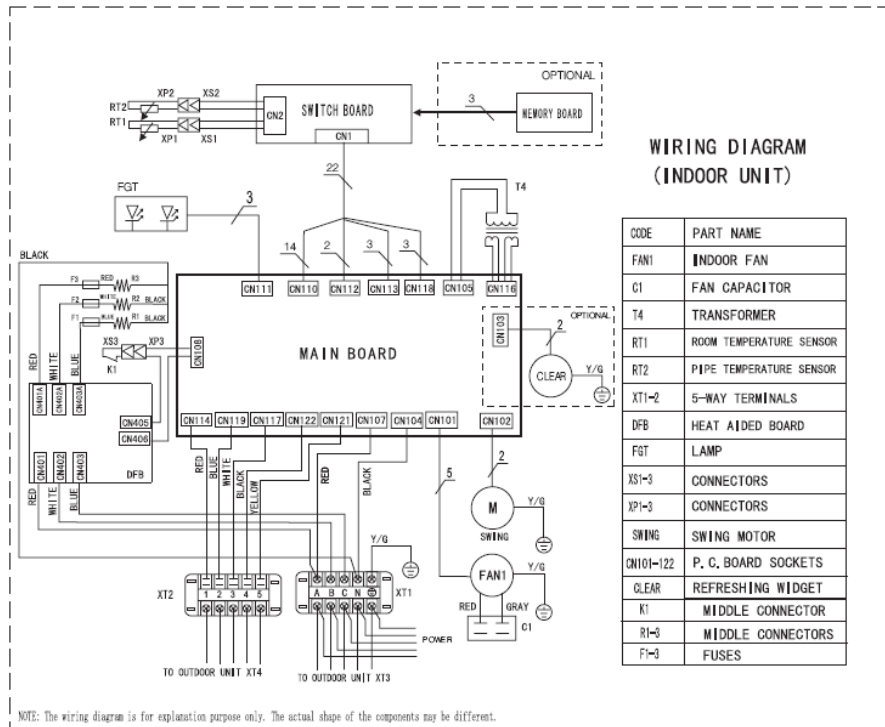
OPTIONAL

MEMORY BOARD

3

SWITCH BOARD

CN2

CN1

RT2

RT1

XP2

XS2

XP1

XS1

22

WIRING DIAGRAM
(INDOOR UNIT)

FGT

3

T4

14

2

3

3

BLACK

F3

RED

R3

F2

WHITE

R2

BLACK

F1

BLUE

R1

BLACK

CN111

CN110

CN112

CN113

CN118

CN105

CN116

OPTIONAL

CN103

2

CLEAR

Y/G

RED

WHITE

BLUE

XS3

XP3

K1

CN108

MAIN BOARD

CN401A

CN402A

CN403A

CN405

CN406

CN401

CN402

CN403

DFB

CN114

CN119

CN117

CN122

CN121

CN107

CN104

CN101

CN102

RED

WHITE

BLUE

RED

BLUE

WHITE

BLACK

YELLOW

RED

BLACK

5

2

M

SWING

Y/G

Y/G

FAN1

Y/G

RED

GRAY

C1

XT2

1 2 3 4 5

A B C N

XT1

POWER

TO OUTDOOR UNIT XT4

TO OUTDOOR UNIT XT3

| CODE | PART NAME |
|---|---|
| FAN1 | INDOOR FAN |
| C1 | FAN CAPACITOR |
| T4 | TRANSFORMER |
| RT1 | ROOM TEMPERATURE SENSOR |
| RT2 | PIPE TEMPERATURE SENSOR |
| XT1-2 | 5-WAY TERMINALS |
| DFB | HEAT AIDED BOARD |
| FGT | LAMP |
| XS1-3 | CONNECTORS |
| XP1-3 | CONNECTORS |
| SWING | SWING MOTOR |
| CN101-122 | P.C.BOARD SOCKETS |
| CLEAR | REFRESHING WIDGET |
| K1 | MIDDLE CONNECTOR |
| R1-3 | MIDDLE CONNECTORS |
| F1-3 | FUSES |

NOTE: The wiring diagram is for explanation purpose only. The actual shape of the components may be different.